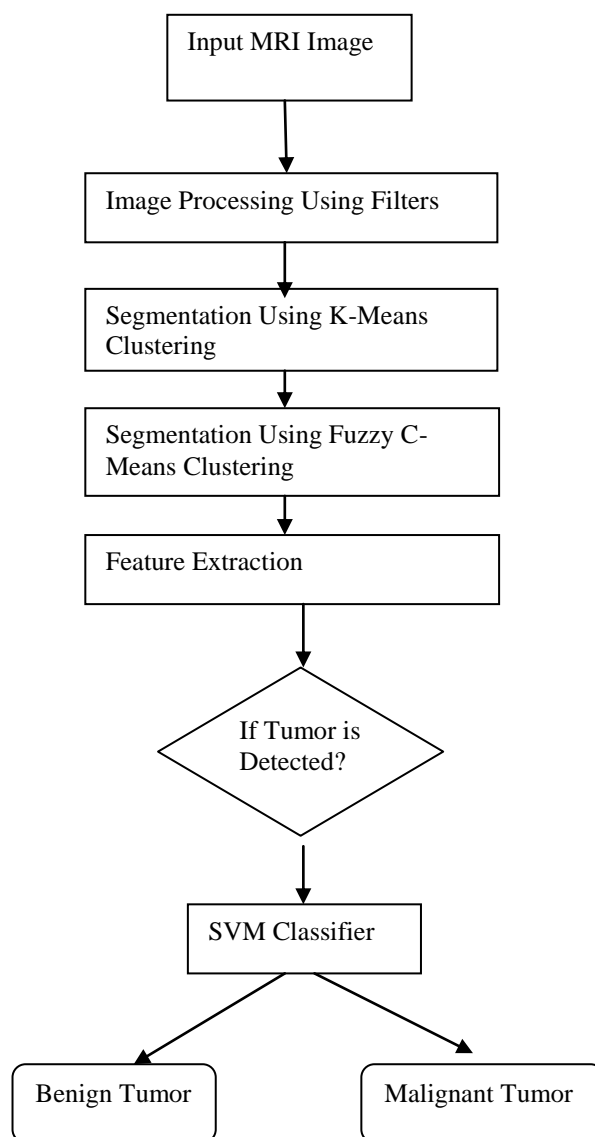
Input MRI Image

Image Processing Using Filters

Segmentation Using K-Means Clustering

Segmentation Using Fuzzy C-Means Clustering

Feature Extraction

If Tumor is Detected?

SVM Classifier

Benign Tumor

Malignant Tumor